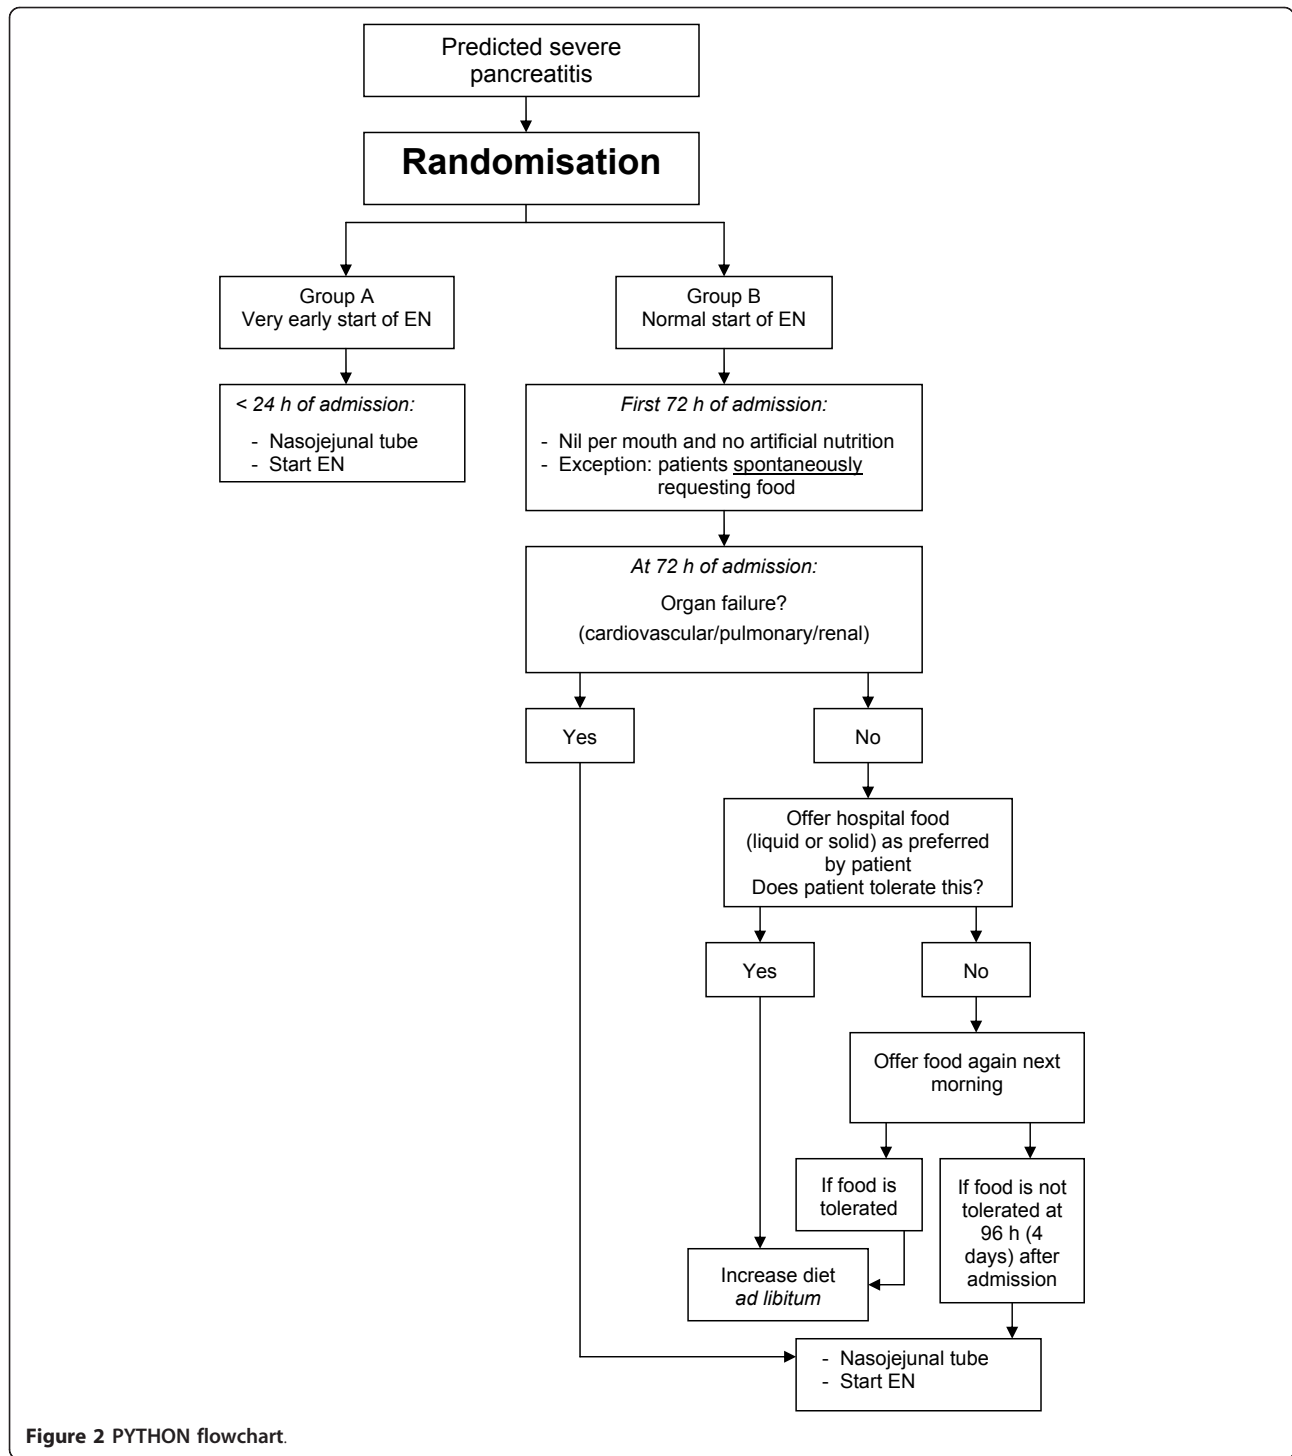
Predicted severe pancreatitis

Randomisation

Group A
Very early start of EN

Group B
Normal start of EN

< 24 h of admission:

- Nasojejunal tube
- Start EN

First 72 h of admission:

- Nil per mouth and no artificial nutrition
- Exception: patients spontaneously requesting food

At 72 h of admission:

Organ failure?

(cardiovascular/pulmonary/renal)

Yes

No

Offer hospital food (liquid or solid) as preferred by patient
Does patient tolerate this?

Yes

No

Offer food again next morning

If food is tolerated

If food is not tolerated at 96 h (4 days) after admission

Increase diet *ad libitum*

- Nasojejunal tube
- Start EN

Figure 2 PYTHON flowchart.